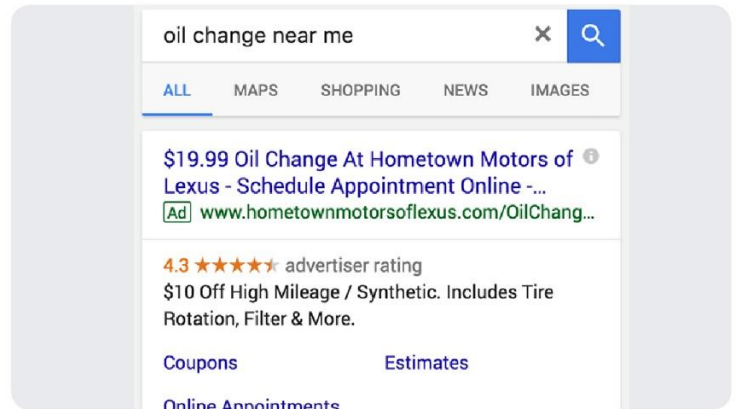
oil change near me

ALL MAPS SHOPPING NEWS IMAGES

$19.99 Oil Change At Hometown Motors of Lexus - Schedule Appointment Online -...

Ad www.hometownmotorsoflexus.com/OilChang...

4.3 ★★★★★ advertiser rating

$10 Off High Mileage / Synthetic. Includes Tire Rotation, Filter & More.

Coupons Estimates

Online Appointments